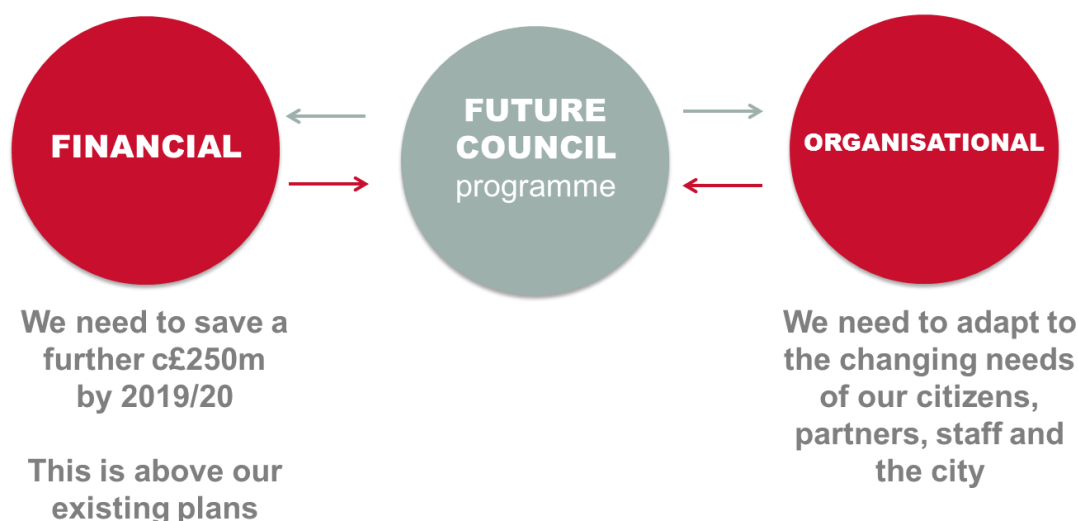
FINANCIAL

FUTURE COUNCIL programme

ORGANISATIONAL

We need to save a further c£250m by 2019/20

This is above our existing plans

We need to adapt to the changing needs of our citizens, partners, staff and the city